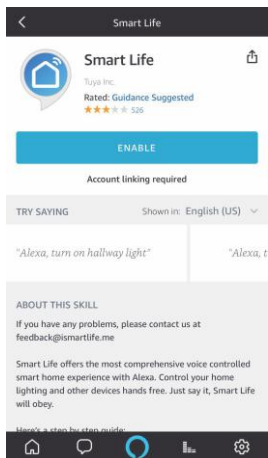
Smart Life

Smart Life

Tuya Inc.

Rated: Guidance Suggested

526

ENABLE

Account linking required

TRY SAYING

Shown in: English (US)

"Alexa, turn on hallway light"

"Alexa, t

ABOUT THIS SKILL

If you have any problems, please contact us at feedback@ismartlife.me

Smart Life offers the most comprehensive voice controlled smart home experience with Alexa. Control your home lighting and other devices hands free. Just say it, Smart Life will obey.

Here's a step by step guide: